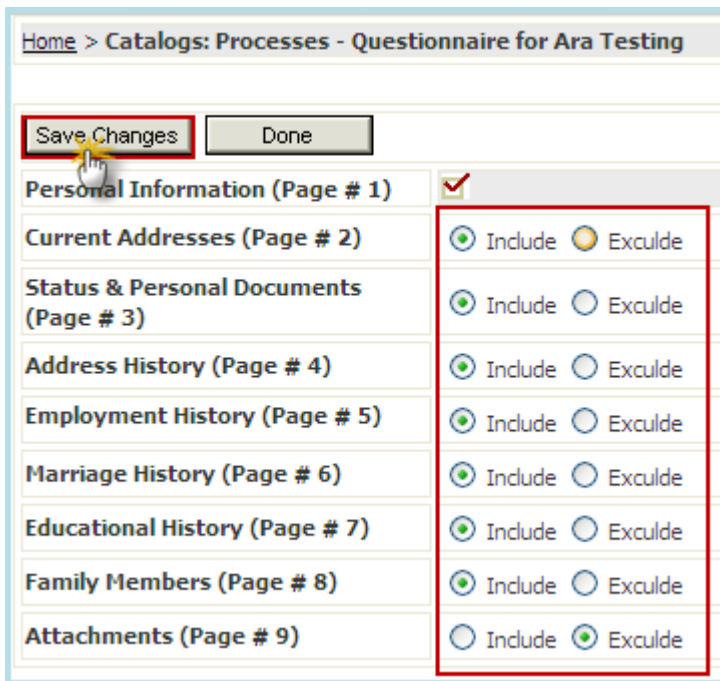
Home > Catalogs: Processes - Questionnaire for Ara Testing

Save Changes | Done

| | |
|---|---|
| Personal Information (Page # 1) | |
| Current Addresses (Page # 2) | Include Exculde |
| Status & Personal Documents (Page # 3) | Include Exculde |
| Address History (Page # 4) | Include Exculde |
| Employment History (Page # 5) | Include Exculde |
| Marriage History (Page # 6) | Include Exculde |
| Educational History (Page # 7) | Include Exculde |
| Family Members (Page # 8) | Include Exculde |
| Attachments (Page # 9) | Include Exculde |